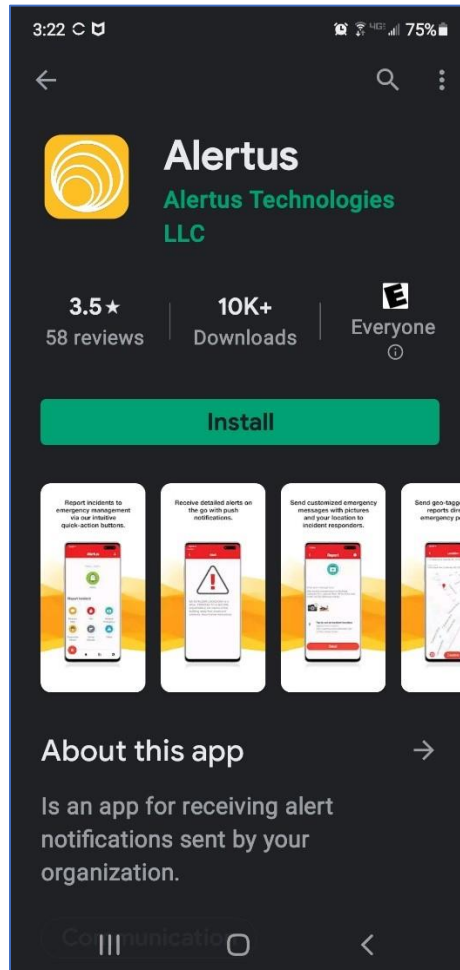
3:22 75%

Alertus

Alertus Technologies LLC

3.5★
58 reviews

10K+
Downloads

E
Everyone

Install

Report incidents to emergency management via our intuitive quick-action buttons.

Receive detailed alerts on the go with push notifications.

Send customized emergency messages with pictures and your location to incident responders.

Send geo-tagg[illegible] reports dire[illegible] emergency p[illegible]

About this app →

Is an app for receiving alert notifications sent by your organization.

Communicatio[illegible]